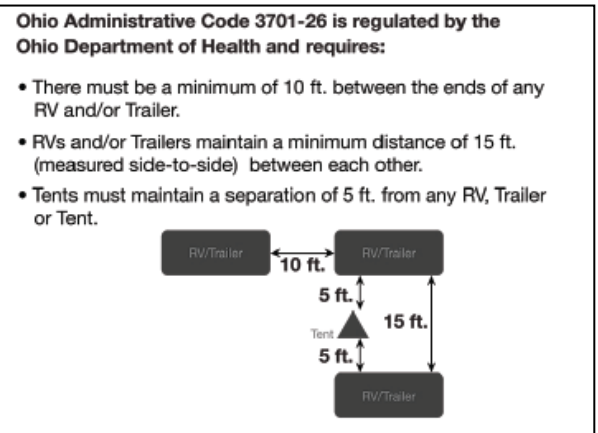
Ohio Administrative Code 3701-26 is regulated by the Ohio Department of Health and requires:

• There must be a minimum of 10 ft. between the ends of any RV and/or Trailer.

• RVs and/or Trailers maintain a minimum distance of 15 ft. (measured side-to-side) between each other.

• Tents must maintain a separation of 5 ft. from any RV, Trailer or Tent.

RV/Trailer

10 ft.

RV/Trailer

5 ft.

Tent

15 ft.

5 ft.

RV/Trailer